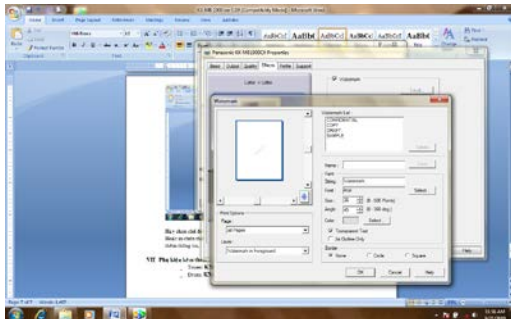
Microsoft Word

Home Insert Page Layout References Mailings Review View

AaBbCcI AaBbC AaBbCc AaBbCcI AaBbCcI AaBbC

Panasonic KX-MB2000 Properties

Basic Output Quality Effects Profile Support

Watermark

Watermark

Watermark List
CONFIDENTIAL
COPY
DRAFT
SAMPLE

Name
String Watermark
Font Arial
Size 36
Angle 45
Color
Transparent Text
Outline Only
Border
None Circle Square

Select
Select

Print Options
Page
1st Pages
Layer
Watermark in Foreground

OK Cancel Help

Hãy chọn chế độ
Bước in chính
trên thông tin

VII. Phụ kiện kèm theo
- Trans
- Drum

Page 7 of 7 Words: 1,447